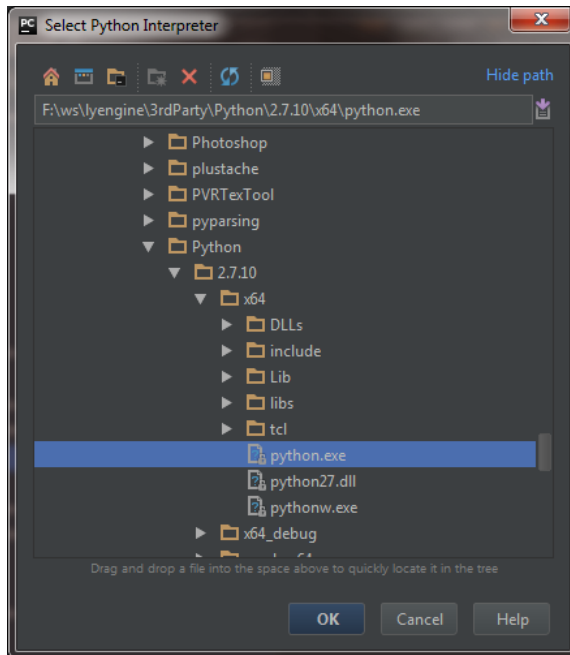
PC Select Python Interpreter

Hide path

F:\ws\lyengine\3rdParty\Python\2.7.10\x64\python.exe

Photoshop
plustache
PVRTexTool
pyparsing
Python
2.7.10
x64
DLLs
include
Lib
libs
tcl
python.exe
python27.dll
pythonw.exe
x64_debug

Drag and drop a file into the space above to quickly locate it in the tree

OK
Cancel
Help